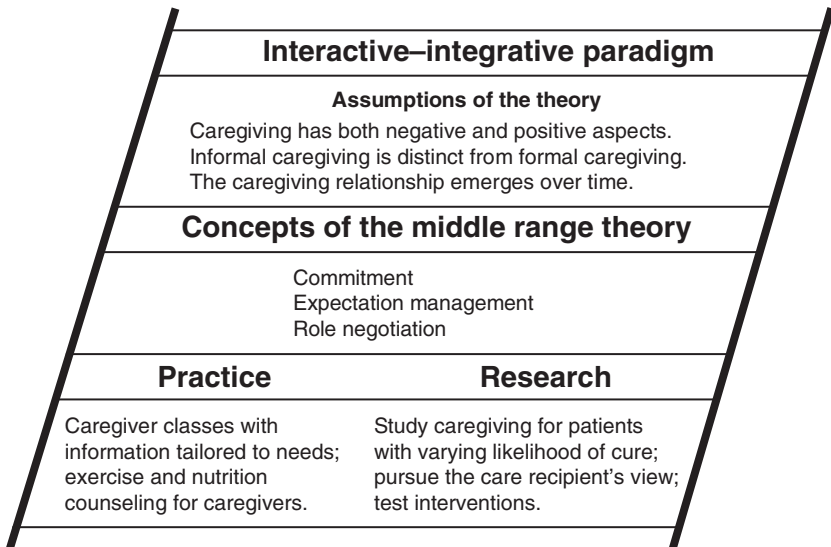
Interactive–integrative paradigm

Assumptions of the theory

Caregiving has both negative and positive aspects.
Informal caregiving is distinct from formal caregiving.
The caregiving relationship emerges over time.

Concepts of the middle range theory

Commitment
Expectation management
Role negotiation

Practice

Caregiver classes with information tailored to needs; exercise and nutrition counseling for caregivers.

Research

Study caregiving for patients with varying likelihood of cure; pursue the care recipient's view; test interventions.